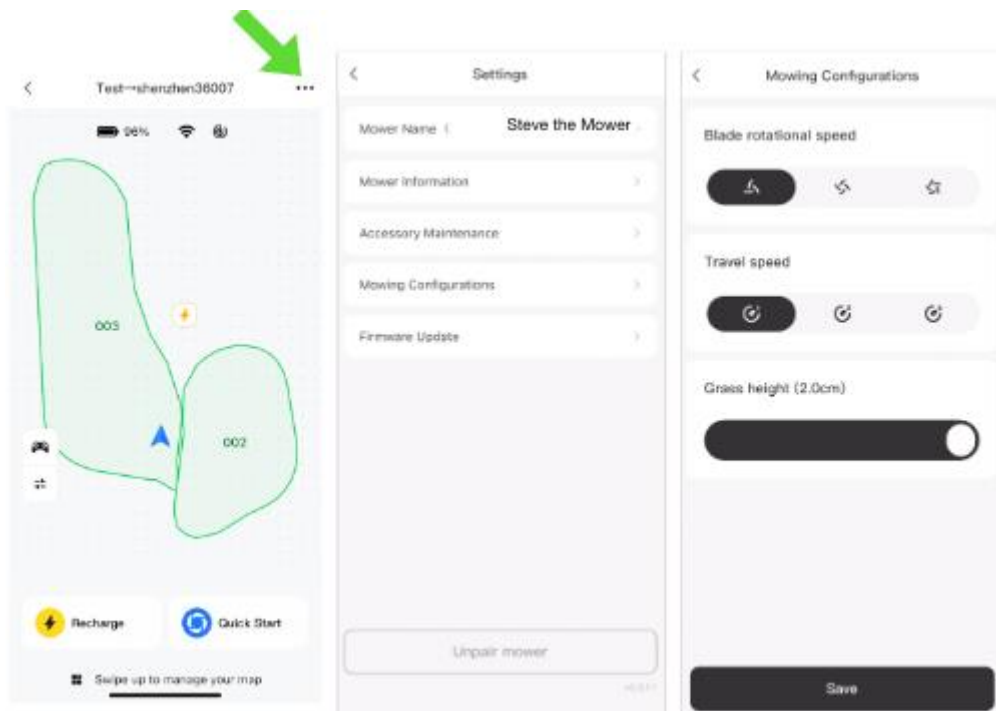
Test-shenzhen36007

96%

003

002

Recharge

Quick Start

Swipe up to manage your map

Settings

Mower Name

Steve the Mower

Mower Information

Accessory Maintenance

Mowing Configurations

Firmware Update

Unpair mower

Mowing Configurations

Blade rotational speed

Travel speed

Grass height (2.0cm)

Save